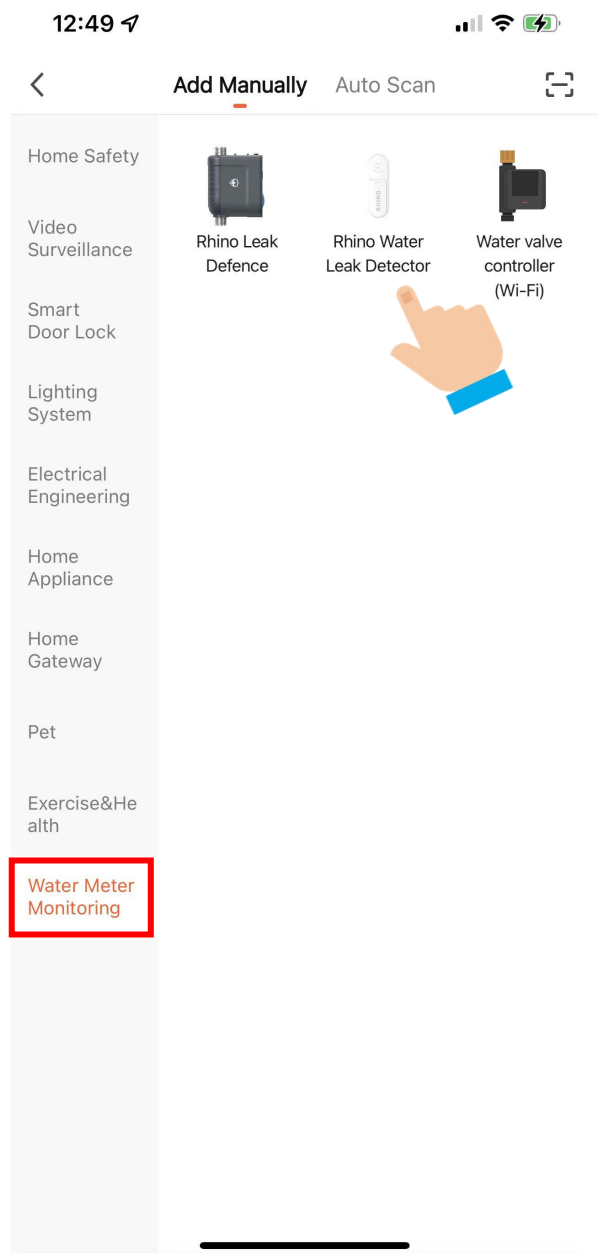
12:49

Add Manually Auto Scan

Home Safety

Video Surveillance

Smart Door Lock

Lighting System

Electrical Engineering

Home Appliance

Home Gateway

Pet

Exercise&Health

Water Meter Monitoring

Rhino Leak Defence

Rhino Water Leak Detector

Water valve controller (Wi-Fi)